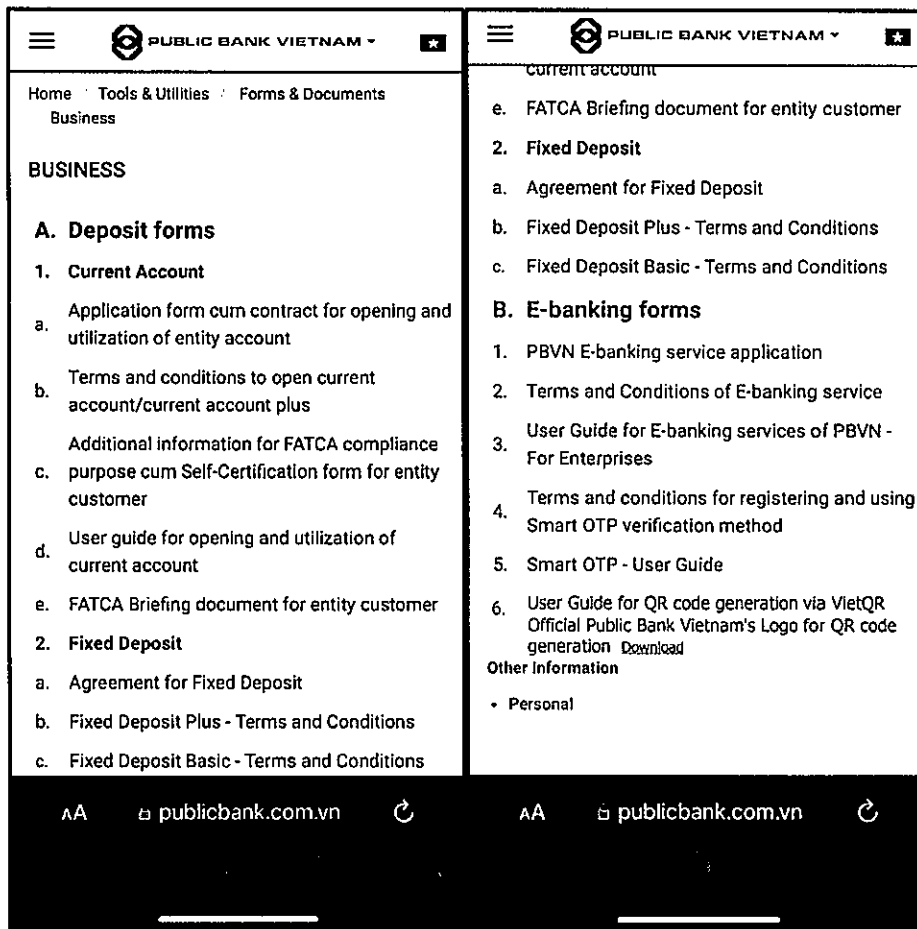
PUBLIC BANK VIETNAM ▾

Home Tools & Utilities Forms & Documents Business

BUSINESS

A. Deposit forms

1. Current Account

a. Application form cum contract for opening and utilization of entity account

b. Terms and conditions to open current account/current account plus

c. Additional information for FATCA compliance purpose cum Self-Certification form for entity customer

d. User guide for opening and utilization of current account

e. FATCA Briefing document for entity customer

2. Fixed Deposit

a. Agreement for Fixed Deposit

b. Fixed Deposit Plus - Terms and Conditions

c. Fixed Deposit Basic - Terms and Conditions

AA publicbank.com.vn

PUBLIC BANK VIETNAM ▾

current account

e. FATCA Briefing document for entity customer

2. Fixed Deposit

a. Agreement for Fixed Deposit

b. Fixed Deposit Plus - Terms and Conditions

c. Fixed Deposit Basic - Terms and Conditions

B. E-banking forms

1. PBVN E-banking service application

2. Terms and Conditions of E-banking service

3. User Guide for E-banking services of PBVN - For Enterprises

4. Terms and conditions for registering and using Smart OTP verification method

5. Smart OTP - User Guide

6. User Guide for QR code generation via VietQR Official Public Bank Vietnam's Logo for QR code generation Download

Other Information

• Personal

AA publicbank.com.vn